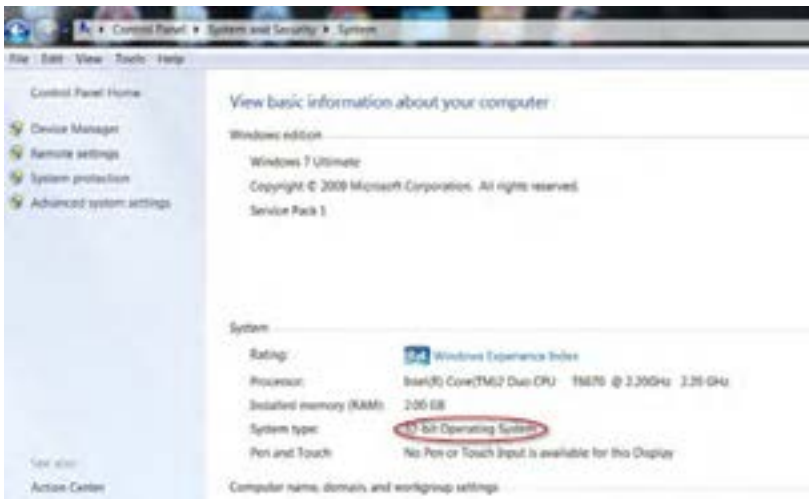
Control Panel ▸ System and Security ▸ System

File Edit View Tools Help

Control Panel Home

Device Manager

Remote settings

System protection

Advanced system settings

View basic information about your computer

Windows edition

Windows 7 Ultimate

Copyright © 2009 Microsoft Corporation. All rights reserved.

Service Pack 1

System

Rating: 3.4 Windows Experience Index

Processor: Intel(R) Core(TM)2 Duo CPU T6670 @ 2.20GHz 2.20 GHz

Installed memory (RAM): 2.00 GB

System type: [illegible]-bit Operating System

Pen and Touch: No Pen or Touch Input is available for this Display

See also

Action Center

Computer name, domain, and workgroup settings